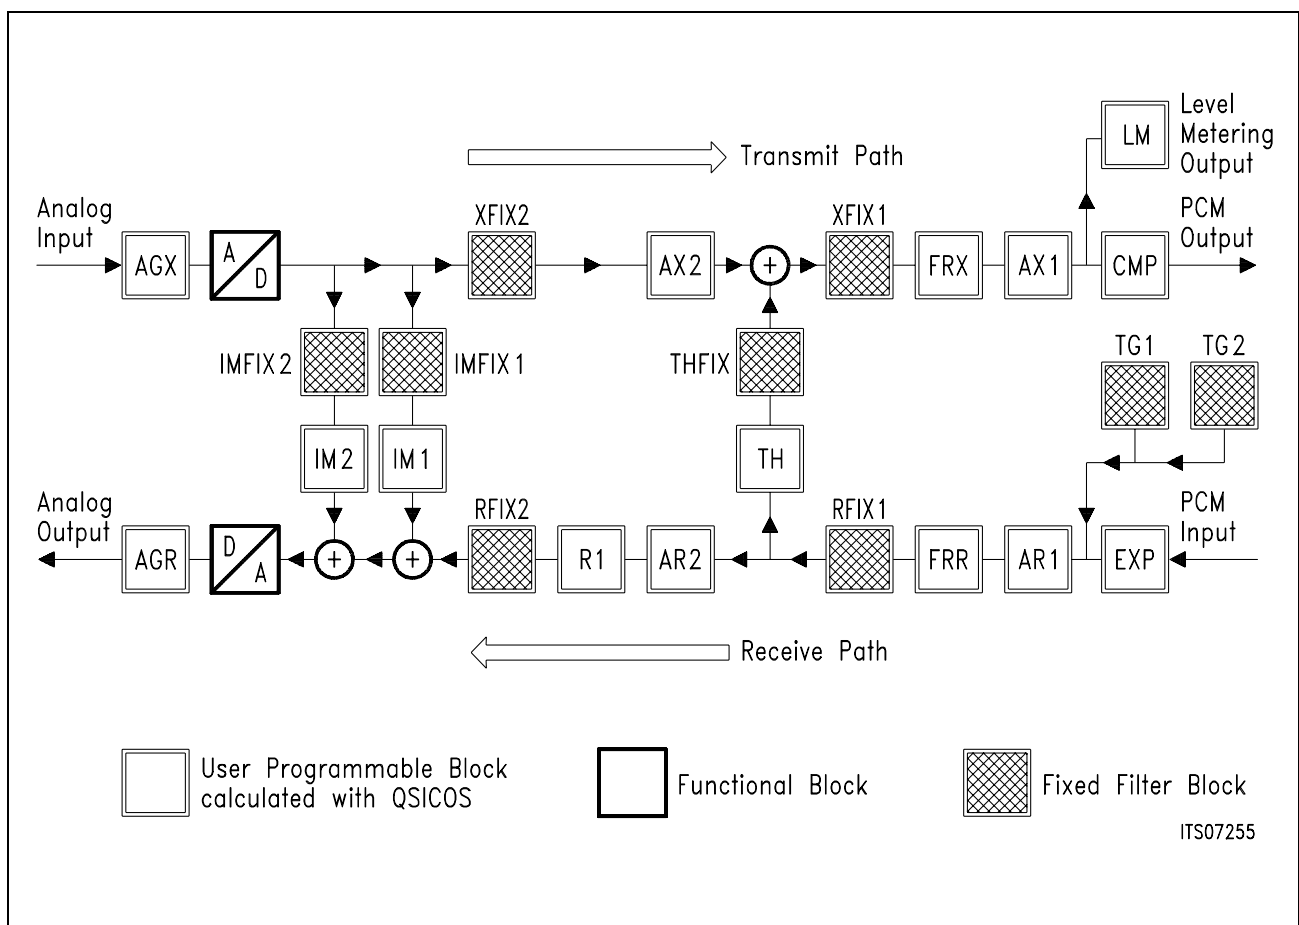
Transmit Path

Level Metering Output

LM

Analog Input

AGX

A

D

XFIX2

AX2

+

XFIX1

FRX

AX1

CMP

PCM Output

IMFIX 2

IMFIX 1

THFIX

TG1

TG 2

IM 2

IM 1

TH

Analog Output

AGR

D

A

+

+

RFIX2

R1

AR2

RFIX1

FRR

AR1

EXP

PCM Input

Receive Path

User Programmable Block calculated with QSICOS

Functional Block

Fixed Filter Block

ITS07255